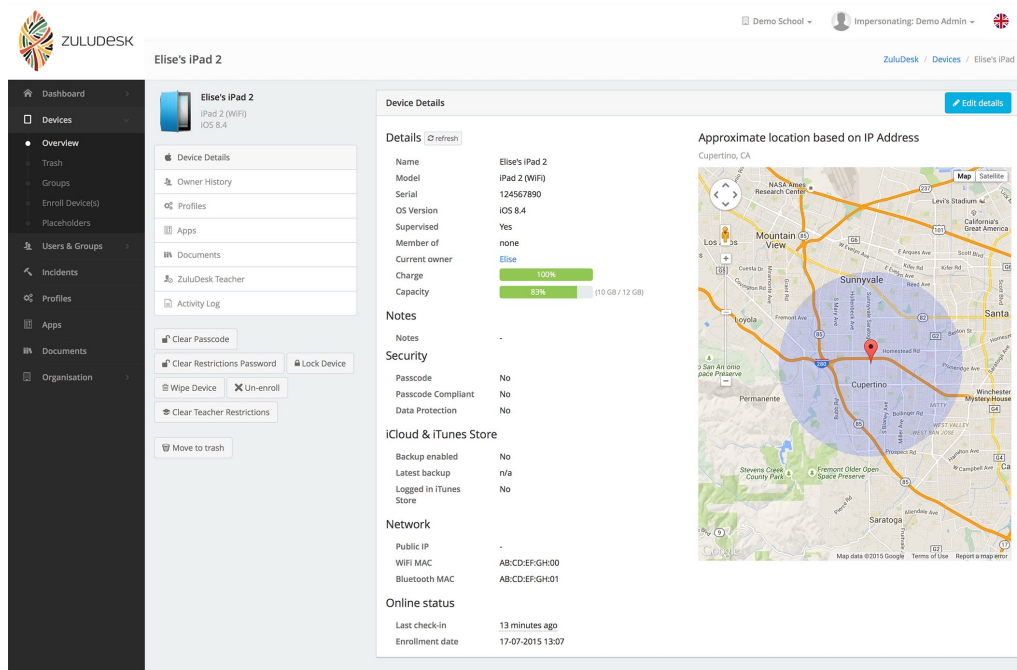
ZULUDESK

Demo School ▾ Impersonating: Demo Admin ▾

Elise's iPad 2

ZuluDesk / Devices / Elise's iPad

Dashboard
Devices
Overview
Trash
Groups
Enroll Device(s)
Placeholders
Users & Groups
Incidents
Profiles
Apps
Documents
Organisation

Elise's iPad 2
iPad 2 (WiFi)
iOS 8.4

Device Details
Owner History
Profiles
Apps
Documents
ZuluDesk Teacher
Activity Log

Clear Passcode
Clear Restrictions Password
Lock Device
Wipe Device
Un-enroll
Clear Teacher Restrictions
Move to trash

Device Details

Edit details

Details refresh

| | |
|---|---|
| Name | Elise's iPad 2 |
| Model | iPad 2 (WiFi) |
| Serial | 124567890 |
| OS Version | iOS 8.4 |
| Supervised | Yes |
| Member of | none |
| Current owner | Elise |
| Charge | 100% |
| Capacity | 83% (10 GB / 12 GB) |

Notes

| | |
|---|---|
| Notes | - |

Security

| | |
|---|---|
| Passcode | No |
| Passcode Compliant | No |
| Data Protection | No |

iCloud & iTunes Store

| | |
|---|---|
| Backup enabled | No |
| Latest backup | n/a |
| Logged in iTunes Store | No |

Network

| | |
|---|---|
| Public IP | - |
| WiFi MAC | AB:CD:EF:GH:00 |
| Bluetooth MAC | AB:CD:EF:GH:01 |

Online status

| | |
|---|---|
| Last check-in | 13 minutes ago |
| Enrollment date | 17-07-2015 13:07 |

Approximate location based on IP Address
Cupertino, CA

Map Satellite
NASA Ames Research Center
Levi's Stadium
California's Great America
Mountain View
Los Altos
Sunnyvale
Santa
Loyola
San Antonio Space Preserve
Cupertino
Winchester Mystery House
Permanente
Stevens Creek County Park
Fremont Older Open Space Preserve
Saratoga
WEST VALLEY
WEST SAN JOSE
Homestead Rd
Fremont Ave
Prospect Rd
Google
Map data ©2015 Google Terms of Use Report a map error